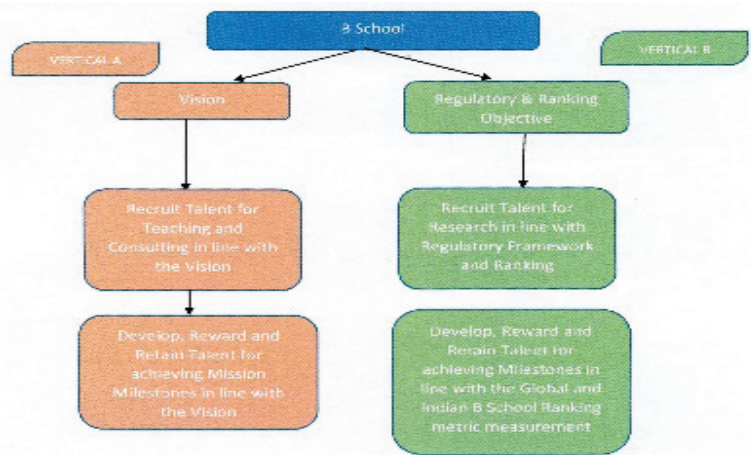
B School

VERTICAL A

VERTICAL B

Vision

Regulatory & Ranking Objective

Recruit Talent for Teaching and Consulting in line with the Vision

Recruit Talent for Research in line with Regulatory Framework and Ranking

Develop, Reward and Retain Talent for achieving Mission Milestones in line with the Vision

Develop, Reward and Retain Talent for achieving Milestones in line with the Global and Indian B School Ranking metric measurement